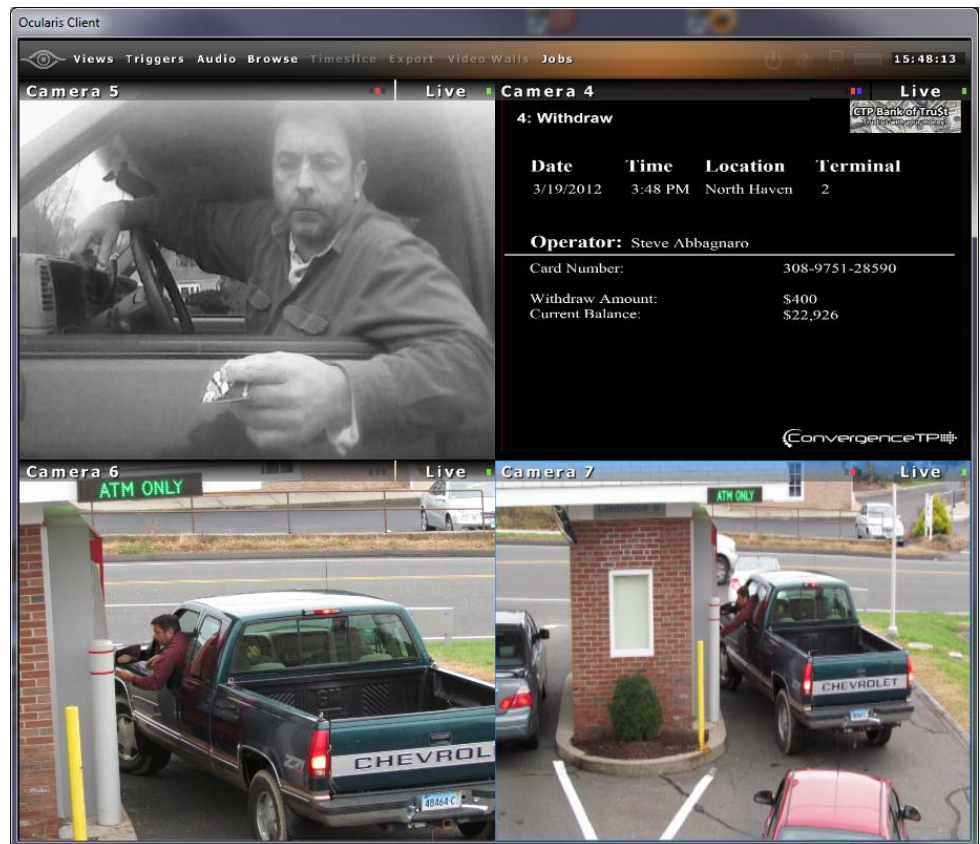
Ocularis Client

Views Triggers Audio Browse Timeslice Export Video Walls Jobs

15:48:13

Camera 5

Live

Camera 4

Live

4: Withdraw

CTP Bank of Tru$t

| Date | Time | Location | Terminal |
|---|---|---|---|
| 3/19/2012 | 3:48 PM | North Haven | 2 |

Operator: Steve Abbagnaro

Card Number: 308-9751-28590

Withdraw Amount: $400
Current Balance: $22,926

ConvergenceTP

Camera 6

Live

ATM ONLY

CHEVROL

48464 C

Camera 7

Live

ATM ONLY

Clearance 9'

CHEVROLET